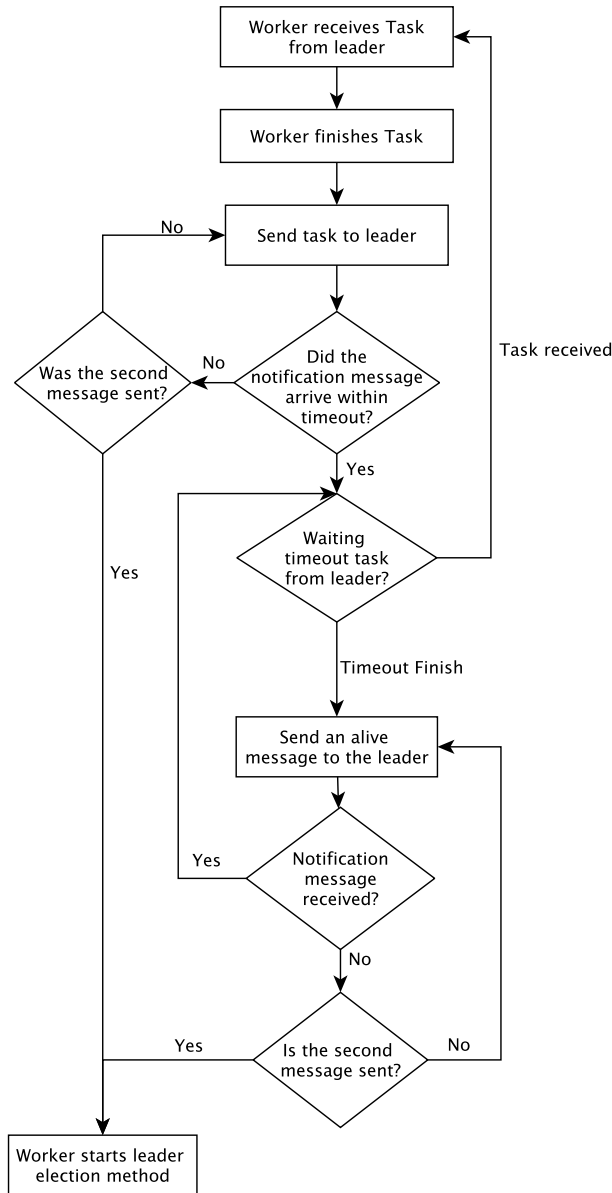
Worker receives Task from leader

Worker finishes Task

No

Send task to leader

Task received

Was the second message sent?

No

Did the notification message arrive within timeout?

Yes

Yes

Waiting timeout task from leader?

Timeout Finish

Send an alive message to the leader

Yes

Notification message received?

No

Yes

Is the second message sent?

No

Worker starts leader election method